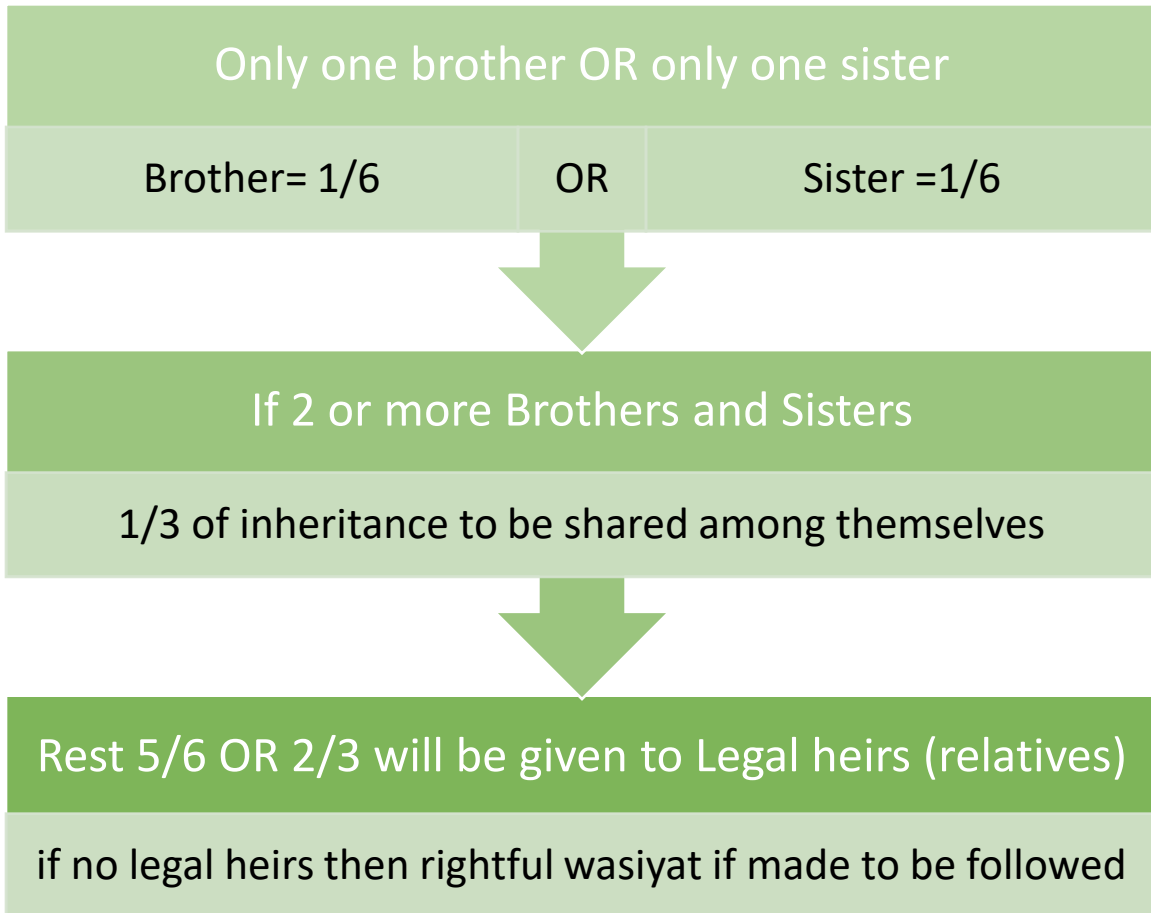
Only one brother OR only one sister

Brother= 1/6

OR

Sister =1/6

If 2 or more Brothers and Sisters

1/3 of inheritance to be shared among themselves

Rest 5/6 OR 2/3 will be given to Legal heirs (relatives)

if no legal heirs then rightful wasiyat if made to be followed